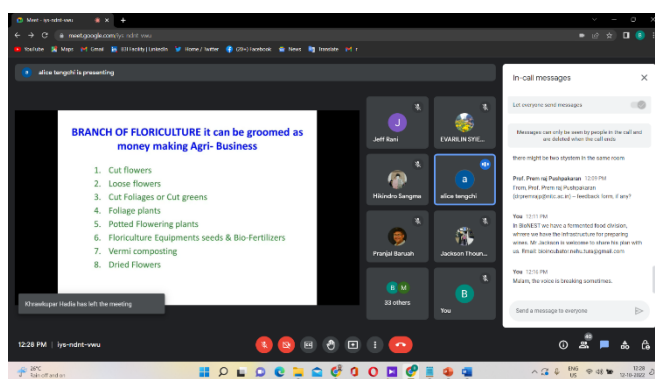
Meet - iys-ndnt-vwu

meet.google.com/iys-ndnt-vwu

YouTube Maps Gmail IIT Facility | LinkedIn Home / Twitter (20+) Facebook News Translate

alice tengchi is presenting

BRANCH OF FLORICULTURE it can be groomed as money making Agri- Business

1. Cut flowers
2. Loose flowers
3. Cut Foliages or Cut greens
4. Foliage plants
5. Potted Flowering plants
6. Floriculture Equipments seeds & Bio-Fertilizers
7. Vermi composting
8. Dried Flowers

Khreekupar Hedia has left the meeting

Jeff Rani

EVARILIN SYIE...

Hikindro Sangma

alice tengchi

Pranjal Baruah

Jackson Thoun...

33 others

You

In-call messages

Let everyone send messages

Messages can only be seen by people in the call and are deleted when the call ends

there might be two stystem in the same room

Prof. Prem raj Pushpakaran 12:09 PM
From, Prof. Prem raj Pushpakaran (drpremraj@nitc.ac.in) -- feedback form, if any?

You 12:11 PM
In BioNEST we have a fermented food division, where we have the infrastructure for preparing wines. Mr. Jackson is welcome to share his plan with us. Email: bioincubator.nehu.tura@gmail.com

You 12:16 PM
Malam, the voice is breaking sometimes.

Send a message to everyone

12:28 PM | iys-ndnt-vwu

28°C
Rain off and on

ENG US 12:28 12-10-2022